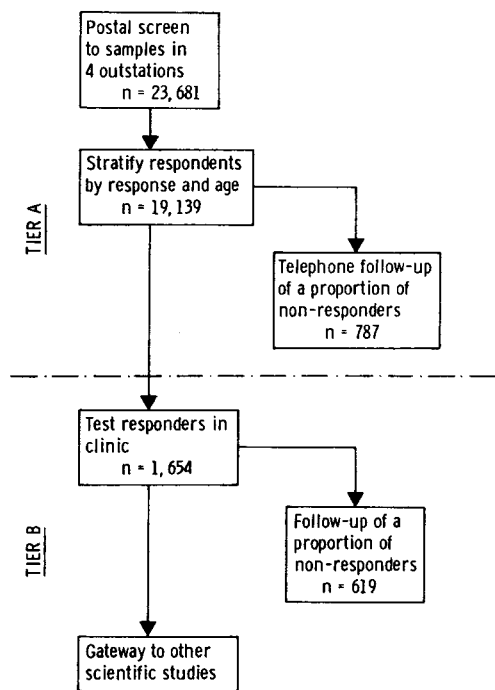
Postal screen to samples in 4 outstations
n = 23, 681

Stratify respondents by response and age
n = 19, 139

TIER A

Telephone follow-up of a proportion of non-responders
n = 787

Test responders in clinic
n = 1, 654

TIER B

Follow-up of a proportion of non-responders
n = 619

Gateway to other scientific studies